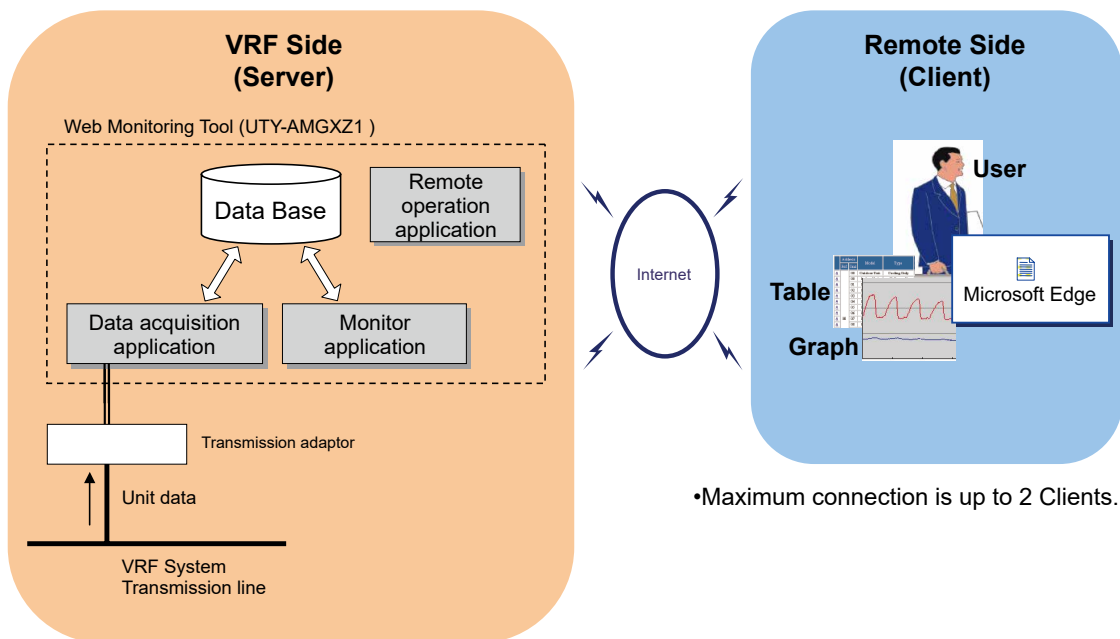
VRF Side
(Server)

Web Monitoring Tool (UTY-AMGXZ1 )

Data Base

Remote operation application

Data acquisition application

Monitor application

Transmission adaptor

Unit data

VRF System
Transmission line

Internet

Remote Side
(Client)

User

Table

Microsoft Edge

Graph

•Maximum connection is up to 2 Clients.